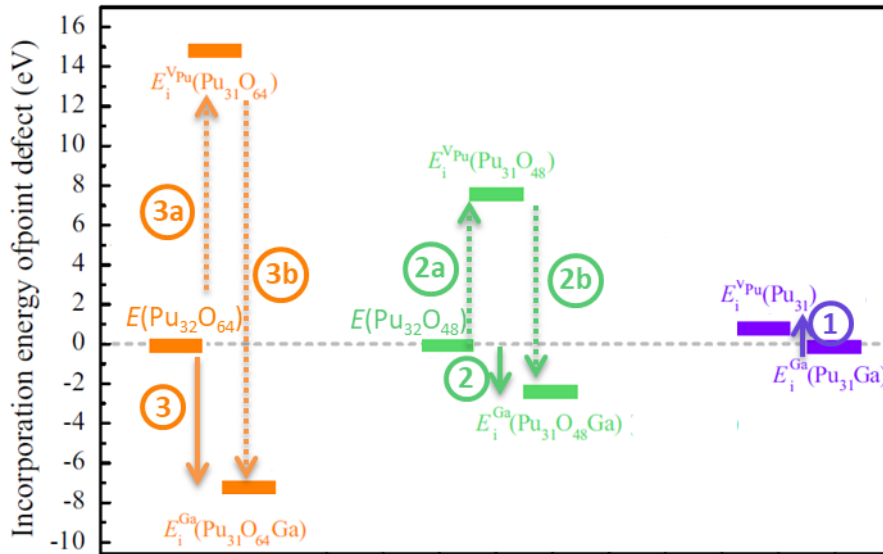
Incorporation energy ofpoint defect (eV)

16
14
12
10
8
6
4
2
0
-2
-4
-6
-8
-10

$E_i^{V_{Pu}}(Pu_{31}O_{64})$
3a
3b
$E(Pu_{32}O_{64})$
3
$E_i^{Ga}(Pu_{31}O_{64}Ga)$

$E_i^{V_{Pu}}(Pu_{31}O_{48})$
2a
2b
$E(Pu_{32}O_{48})$
2
$E_i^{Ga}(Pu_{31}O_{48}Ga)$

$E_i^{V_{Pu}}(Pu_{31})$
1
$E_i^{Ga}(Pu_{31}Ga)$